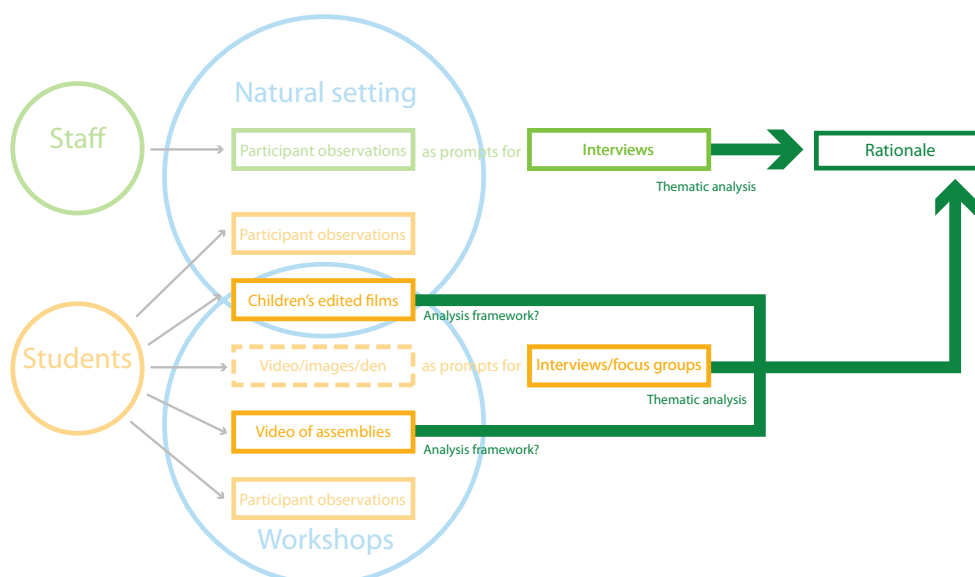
Natural setting

Staff

Participant observations

as prompts for

Interviews

Rationale

Thematic analysis

Participant observations

Children's edited films

Analysis framework?

Students

Video/images/den

as prompts for

Interviews/focus groups

Thematic analysis

Video of assemblies

Analysis framework?

Participant observations

Workshops